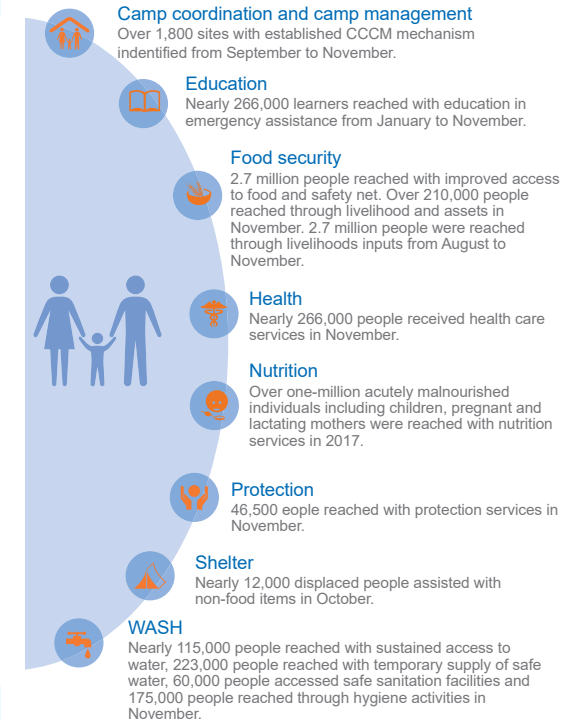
Camp coordination and camp management
Over 1,800 sites with established CCCM mechanism indentified from September to November.

Education
Nearly 266,000 learners reached with education in emergency assistance from January to November.

Food security
2.7 million people reached with improved access to food and safety net. Over 210,000 people reached through livelihood and assets in November. 2.7 million people were reached through livelihoods inputs from August to November.

Health
Nearly 266,000 people received health care services in November.

Nutrition
Over one-million acutely malnourished individuals including children, pregnant and lactating mothers were reached with nutrition services in 2017.

Protection
46,500 eople reached with protection services in November.

Shelter
Nearly 12,000 displaced people assisted with non-food items in October.

WASH
Nearly 115,000 people reached with sustained access to water, 223,000 people reached with temporary supply of safe water, 60,000 people accessed safe sanitation facilities and 175,000 people reached through hygiene activities in November.